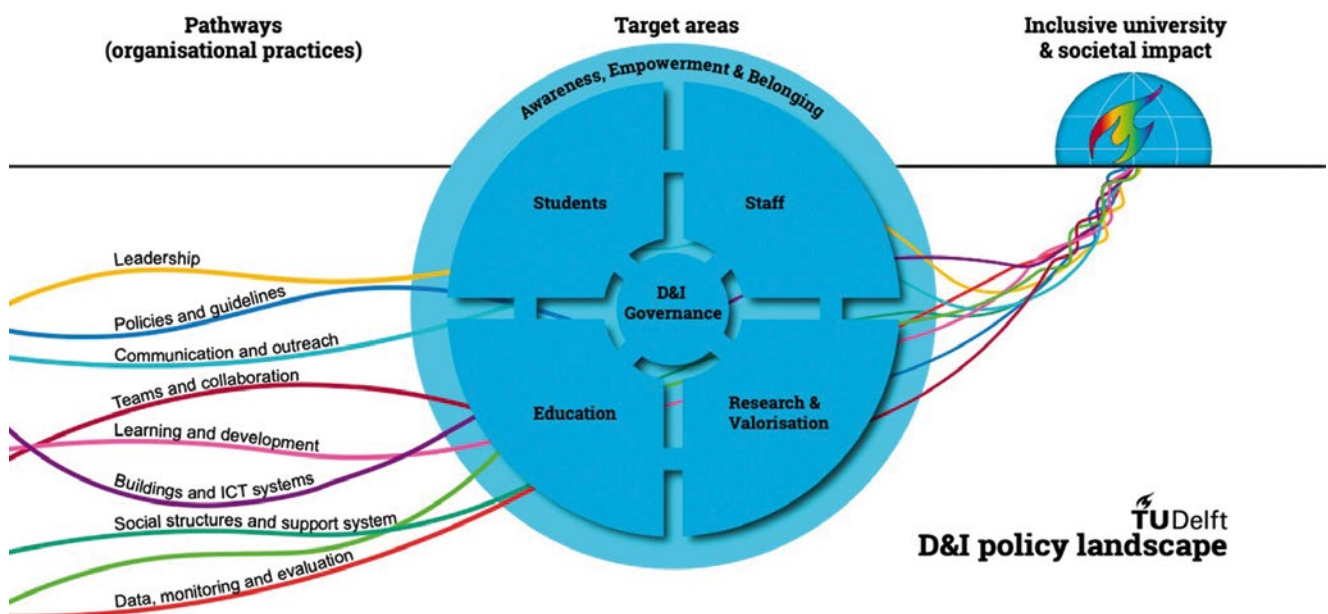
Pathways
(organisational practices)

Target areas

Inclusive university
& societal impact

Awareness, Empowerment & Belonging

Students

Staff

D&I
Governance

Education

Research &
Valorisation

Leadership

Policies and guidelines

Communication and outreach

Teams and collaboration

Learning and development

Buildings and ICT systems

Social structures and support system

Data, monitoring and evaluation

TUDelft
D&I policy landscape